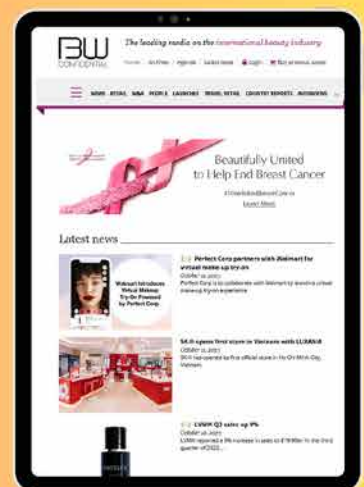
BW CONFIDENTIAL

The leading media on the international beauty industry

Home | En Français | Login | Subscribe

NEWS RETAIL Q&A PEOPLE LAUNCHES TRAVEL RETAIL COUNTRY REPORTS INTERVIEWS

Beautifully United to Help End Breast Cancer

#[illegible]

Learn More

Latest news

Perfect Corp partners with Walmart for virtual make-up try-on

October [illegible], 2022

Perfect Corp is to collaborate with Walmart to develop virtual make-up try-on experience

Walmart Introduces Virtual Makeup Try-On Powered by Perfect Corp.

SK-II opens first store in Vietnam with LUXASIA

October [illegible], 2022

SK-II has opened its first official store in Ho Chi Minh City, Vietnam

LVMH Q3 sales up 9%

October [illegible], 2022

LVMH reported a 9% increase in sales to €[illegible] in the third quarter of 2022